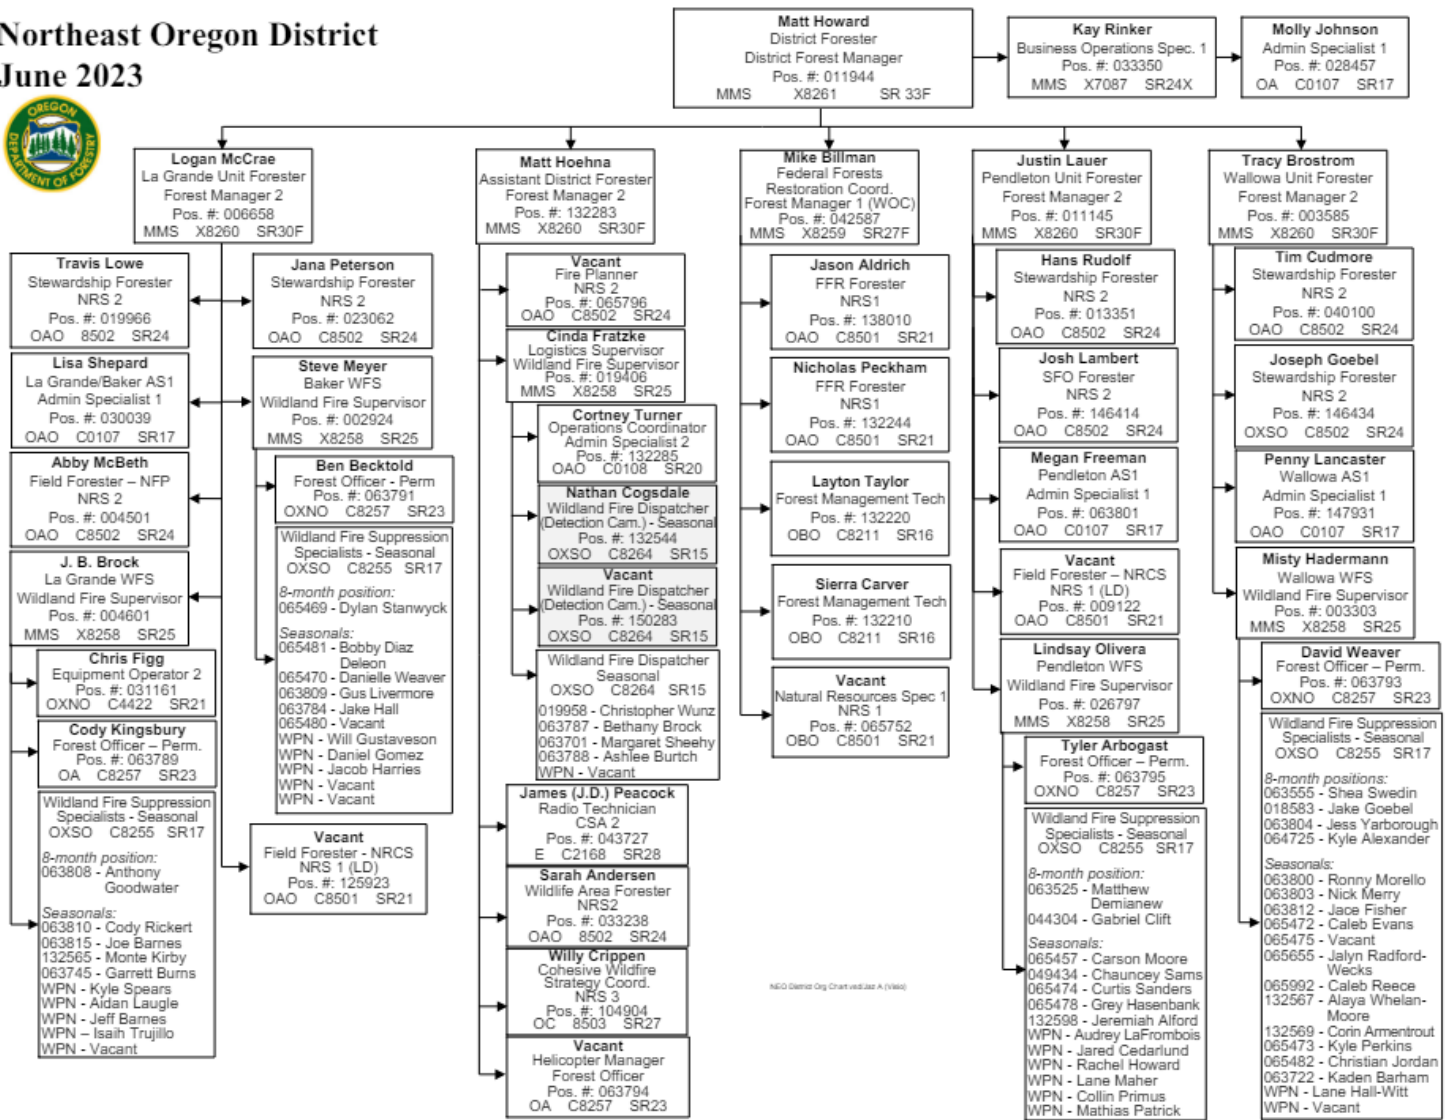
Northeast Oregon District
June 2023

OREGON DEPARTMENT OF FORESTRY

Matt Howard
District Forester
District Forest Manager
Pos. #: 011944
MMS X8261 SR 33F

Kay Rinker
Business Operations Spec. 1
Pos. #: 033350
MMS X7087 SR24X

Molly Johnson
Admin Specialist 1
Pos. #: 028457
OA C0107 SR17

Logan McCrae
La Grande Unit Forester
Forest Manager 2
Pos. #: 006658
MMS X8260 SR30F

Travis Lowe
Stewardship Forester
NRS 2
Pos. #: 019966
OAO 8502 SR24

Jana Peterson
Stewardship Forester
NRS 2
Pos. #: 023062
OAO C8502 SR24

Lisa Shepard
La Grande/Baker AS1
Admin Specialist 1
Pos. #: 030039
OAO C0107 SR17

Steve Meyer
Baker WFS
Wildland Fire Supervisor
Pos. #: 002924
MMS X8258 SR25

Abby McBeth
Field Forester – NFP
NRS 2
Pos. #: 004501
OAO C8502 SR24

Ben Becktold
Forest Officer – Perm
Pos. #: 063791
OXNO C8257 SR23

Wildland Fire Suppression Specialists - Seasonal
OXSO C8255 SR17
8-month position:
065469 - Dylan Stanwyck
Seasonals:
065481 - Bobby Diaz Deleon
065470 - Danielle Weaver
063809 - Gus Livermore
063784 - Jake Hall
065480 - Vacant
WPN - Will Gustaveson
WPN - Daniel Gomez
WPN - Jacob Harries
WPN - Vacant
WPN - Vacant

J. B. Brock
La Grande WFS
Wildland Fire Supervisor
Pos. #: 004601
MMS X8258 SR25

Chris Figg
Equipment Operator 2
Pos. #: 031161
OXNO C4422 SR21

Cody Kingsbury
Forest Officer – Perm.
Pos. #: 063789
OA C8257 SR23

Wildland Fire Suppression Specialists - Seasonal
OXSO C8255 SR17
8-month position:
063808 - Anthony Goodwater
Seasonals:
063810 - Cody Rickert
063815 - Joe Barnes
132565 - Monte Kirby
063745 - Garrett Burns
WPN - Kyle Spears
WPN - Aidan Laugle
WPN - Jeff Barnes
WPN – Isaih Trujillo
WPN - Vacant

Vacant
Field Forester - NRCS
NRS 1 (LD)
Pos. #: 125923
OAO C8501 SR21

Matt Hoehna
Assistant District Forester
Forest Manager 2
Pos. #: 132283
MMS X8260 SR30F

Vacant
Fire Planner
NRS 2
Pos. #: 065796
OAO C8502 SR24

Cinda Fratzke
Logistics Supervisor
Wildland Fire Supervisor
Pos. #: 019406
MMS X8258 SR25

Cortney Turner
Operations Coordinator
Admin Specialist 2
Pos. #: 132285
OAO C0108 SR20

Nathan Cogsdale
Wildland Fire Dispatcher (Detection Cam.) - Seasonal
Pos. #: 132544
OXSO C8264 SR15

Vacant
Wildland Fire Dispatcher (Detection Cam.) - Seasonal
Pos. #: 150283
OXSO C8264 SR15

Wildland Fire Dispatcher Seasonal
OXSO C8264 SR15
019958 - Christopher Wunz
063787 - Bethany Brock
063701 - Margaret Sheehy
063788 - Ashlee Burtch
WPN - Vacant

James (J.D.) Peacock
Radio Technician
CSA 2
Pos. #: 043727
E C2168 SR28

Sarah Andersen
Wildlife Area Forester
NRS2
Pos. #: 033238
OAO 8502 SR24

Willy Crippen
Cohesive Wildfire Strategy Coord.
NRS 3
Pos. #: 104904
OC 8503 SR27

Vacant
Helicopter Manager
Forest Officer
Pos. #: 063794
OA C8257 SR23

Mike Billman
Federal Forests Restoration Coord.
Forest Manager 1 (WOC)
Pos. #: 042587
MMS X8259 SR27F

Jason Aldrich
FFR Forester
NRS1
Pos. #: 138010
OAO C8501 SR21

Nicholas Peckham
FFR Forester
NRS1
Pos. #: 132244
OAO C8501 SR21

Layton Taylor
Forest Management Tech
Pos. #: 132220
OBO C8211 SR16

Sierra Carver
Forest Management Tech
Pos. #: 132210
OBO C8211 SR16

Vacant
Natural Resources Spec 1
NRS 1
Pos. #: 065752
OBO C8501 SR21

NEO District Org Chart ved.Jaz A (Visio)

Justin Lauer
Pendleton Unit Forester
Forest Manager 2
Pos. #: 011145
MMS X8260 SR30F

Hans Rudolf
Stewardship Forester
NRS 2
Pos. #: 013351
OAO C8502 SR24

Josh Lambert
SFO Forester
NRS 2
Pos. #: 146414
OAO C8502 SR24

Megan Freeman
Pendleton AS1
Admin Specialist 1
Pos. #: 063801
OAO C0107 SR17

Vacant
Field Forester – NRCS
NRS 1 (LD)
Pos. #: 009122
OAO C8501 SR21

Lindsay Olivera
Pendleton WFS
Wildland Fire Supervisor
Pos. #: 026797
MMS X8258 SR25

Tyler Arbogast
Forest Officer – Perm.
Pos. #: 063795
OXNO C8257 SR23

Wildland Fire Suppression Specialists - Seasonal
OXSO C8255 SR17
8-month position:
063525 - Matthew Demianew
044304 - Gabriel Clift
Seasonals:
065457 - Carson Moore
049434 - Chauncey Sams
065474 - Curtis Sanders
065478 - Grey Hasenbank
132598 - Jeremiah Alford
WPN - Audrey LaFrombois
WPN - Jared Cedarlund
WPN - Rachel Howard
WPN - Lane Maher
WPN - Collin Primus
WPN - Mathias Patrick

Tracy Brostrom
Wallowa Unit Forester
Forest Manager 2
Pos. #: 003585
MMS X8260 SR30F

Tim Cudmore
Stewardship Forester
NRS 2
Pos. #: 040100
OAO C8502 SR24

Joseph Goebel
Stewardship Forester
NRS 2
Pos. #: 146434
OXSO C8502 SR24

Penny Lancaster
Wallowa AS1
Admin Specialist 1
Pos. #: 147931
OAO C0107 SR17

Misty Hadermann
Wallowa WFS
Wildland Fire Supervisor
Pos. #: 003303
MMS X8258 SR25

David Weaver
Forest Officer – Perm.
Pos. #: 063793
OXNO C8257 SR23

Wildland Fire Suppression Specialists - Seasonal
OXSO C8255 SR17
8-month positions:
063555 - Shea Swedin
018583 - Jake Goebel
063804 - Jess Yarborough
064725 - Kyle Alexander
Seasonals:
063800 - Ronny Morello
063803 - Nick Merry
063812 - Jace Fisher
065472 - Caleb Evans
065475 - Vacant
065655 - Jalyn Radford-Wecks
065992 - Caleb Reece
132567 - Alaya Whelan-Moore
132569 - Corin Armentrout
065473 - Kyle Perkins
065482 - Christian Jordan
063722 - Kaden Barham
WPN - Lane Hall-Witt
WPN - Vacant